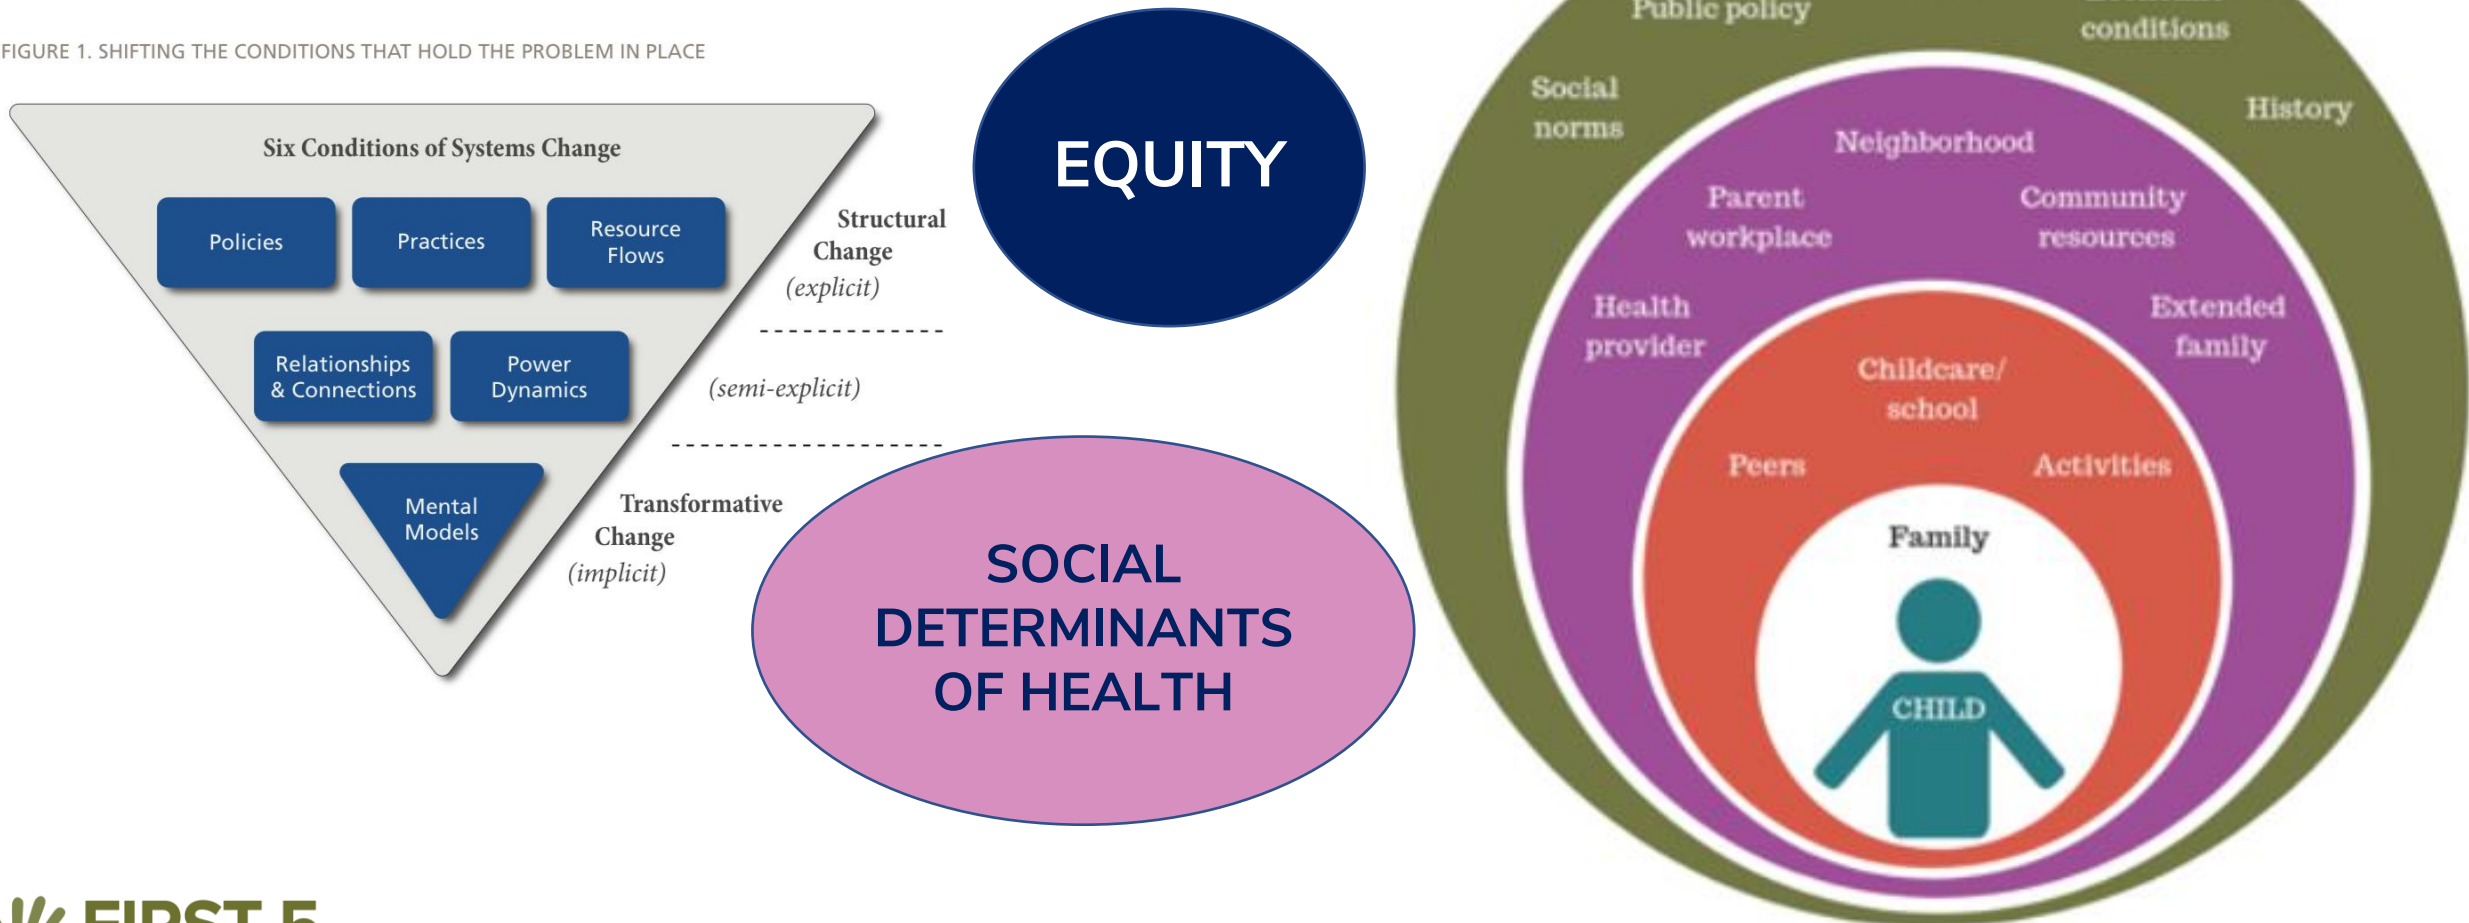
FIGURE 1. SHIFTING THE CONDITIONS THAT HOLD THE PROBLEM IN PLACE

Six Conditions of Systems Change

Policies

Practices

Resource Flows

Structural Change (explicit)

Relationships & Connections

Power Dynamics

(semi-explicit)

Mental Models

Transformative Change (implicit)

EQUITY

SOCIAL DETERMINANTS OF HEALTH

Public policy

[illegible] conditions

Social norms

History

Neighborhood

Parent workplace

Community resources

Health provider

Extended family

Childcare/ school

Peers

Activities

Family

CHILD

FIRST 5